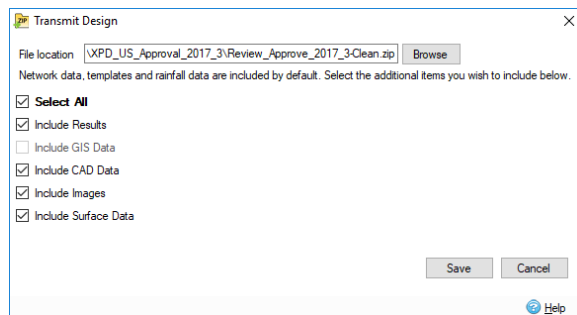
ZIP Transmit Design

File location \XPD_US_Approval_2017_3\Review_Approve_2017_3-Clean.zip Browse

Network data, templates and rainfall data are included by default. Select the additional items you wish to include below.

Select All

Include Results

Include GIS Data

Include CAD Data

Include Images

Include Surface Data

Save Cancel

Help